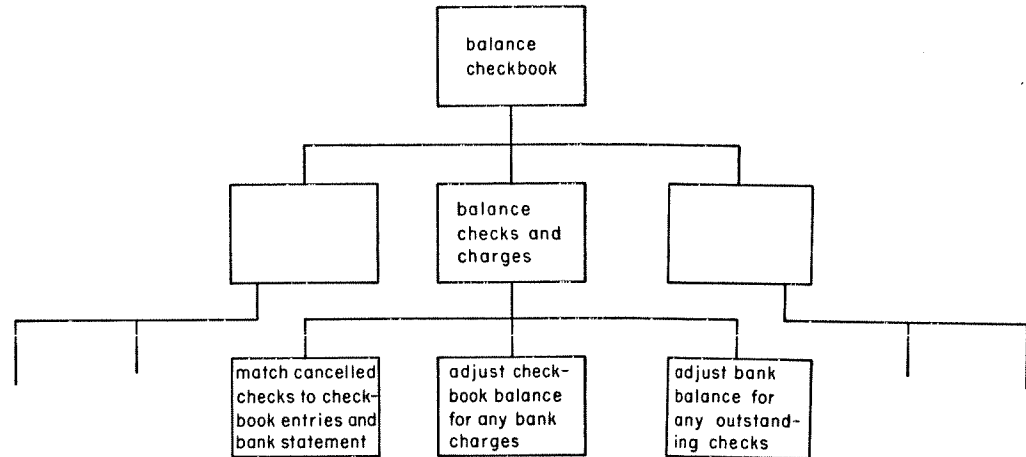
balance checkbook

balance checks and charges

match cancelled checks to checkbook entries and bank statement

adjust checkbook balance for any bank charges

adjust bank balance for any outstanding checks